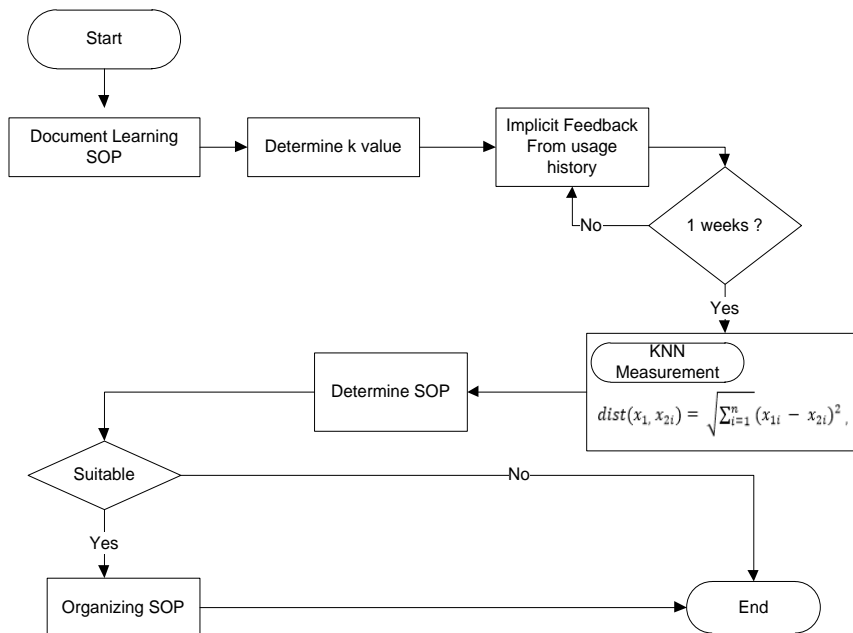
Start

Document Learning SOP

Determine k value

Implicit Feedback From usage history

1 weeks ?

No

Yes

KNN Measurement

$dist(x_1, x_{2i}) = \sqrt{\sum_{i=1}^{n} (x_{1i} - x_{2i})^2}$,

Determine SOP

Suitable

No

Yes

Organizing SOP

End